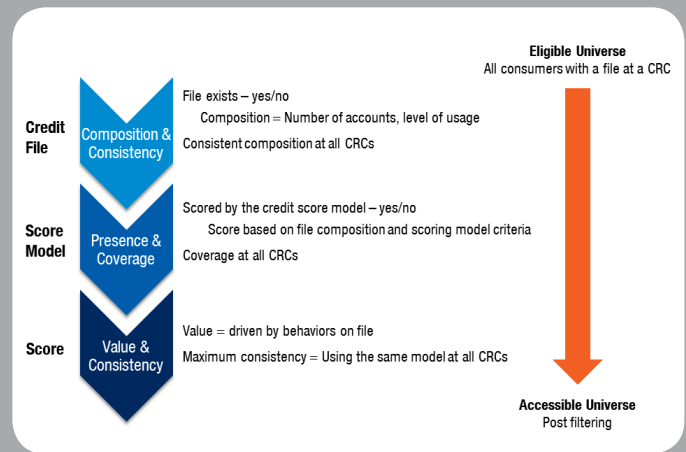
Eligible Universe
All consumers with a file at a CRC

Credit File

Composition & Consistency

File exists – yes/no

Composition = Number of accounts, level of usage

Consistent composition at all CRCs

Score Model

Presence & Coverage

Scored by the credit score model – yes/no

Score based on file composition and scoring model criteria

Coverage at all CRCs

Score

Value & Consistency

Value = driven by behaviors on file

Maximum consistency = Using the same model at all CRCs

Accessible Universe
Post filtering